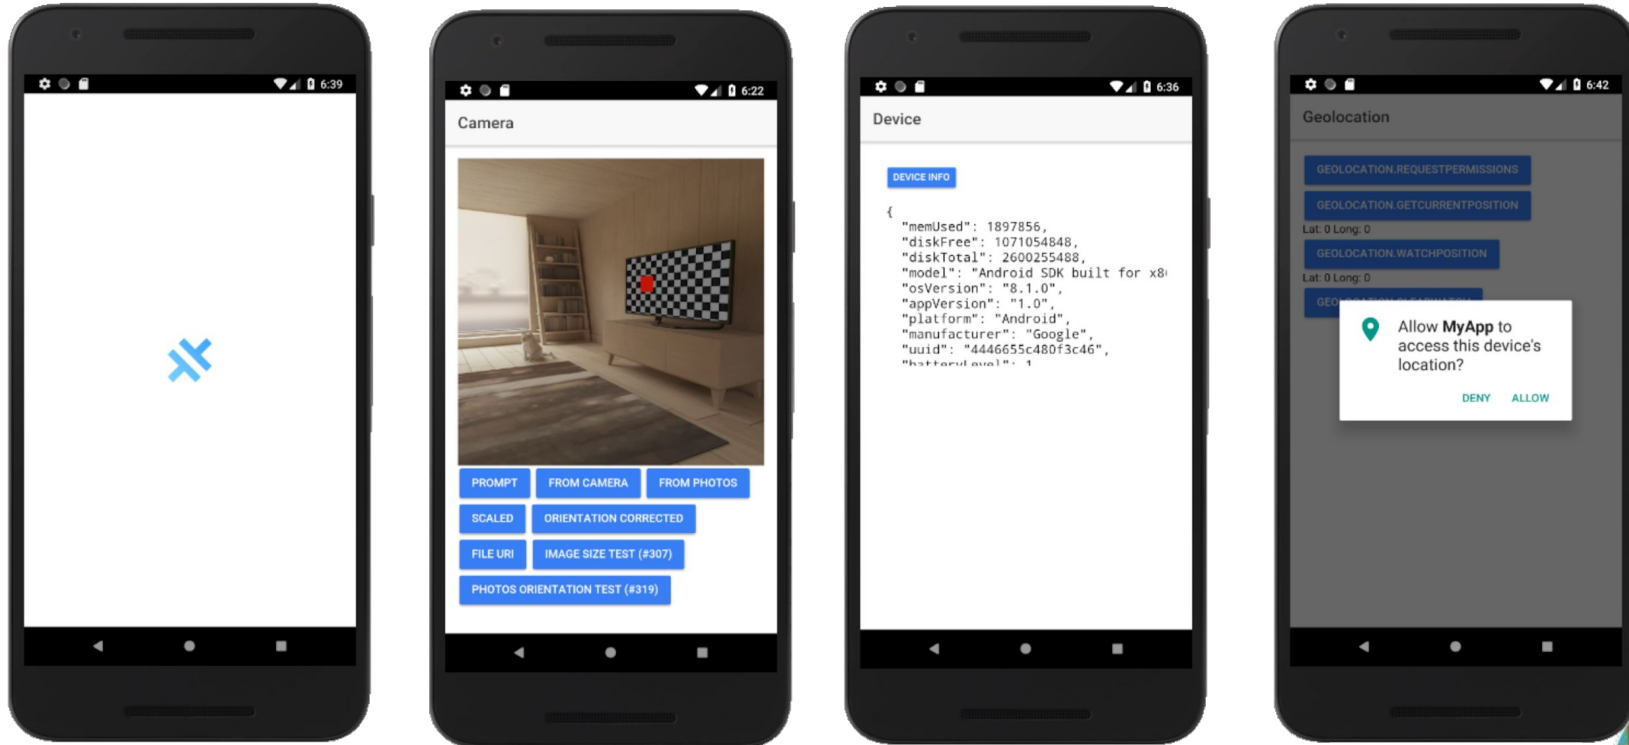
6:39

6:22

Camera

PROMPT
FROM CAMERA
FROM PHOTOS
SCALED
ORIENTATION CORRECTED
FILE URI
IMAGE SIZE TEST (#307)
PHOTOS ORIENTATION TEST (#319)

6:36

Device

DEVICE INFO

{
"memUsed": 1897856,
"diskFree": 1071054848,
"diskTotal": 2600255488,
"model": "Android SDK built for x8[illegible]
"osVersion": "8.1.0",
"appVersion": "1.0",
"platform": "Android",
"manufacturer": "Google",
"uuid": "4446655c480f3c46",
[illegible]

6:42

Geolocation

GEOLOCATION.REQUESTPERMISSIONS
GEOLOCATION.GETCURRENTPOSITION
Lat: 0 Long: 0
GEOLOCATION.WATCHPOSITION
Lat: 0 Long: 0
GEO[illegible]

Allow MyApp to access this device's location?

DENY
ALLOW